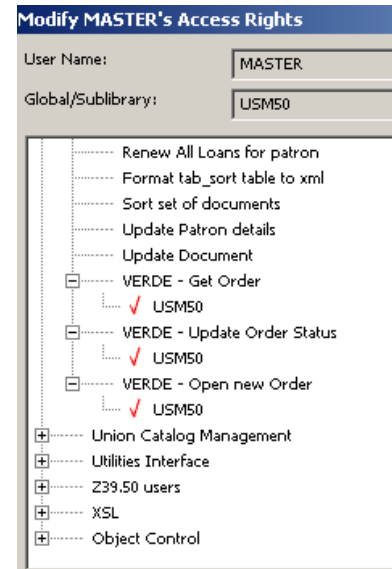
Modify MASTER's Access Rights

User Name: MASTER

Global/Sublibrary: USM50

Renew All Loans for patron
Format tab_sort table to xml
Sort set of documents
Update Patron details
Update Document
VERDE - Get Order
USM50
VERDE - Update Order Status
USM50
VERDE - Open new Order
USM50
Union Catalog Management
Utilities Interface
Z39.50 users
XSL
Object Control